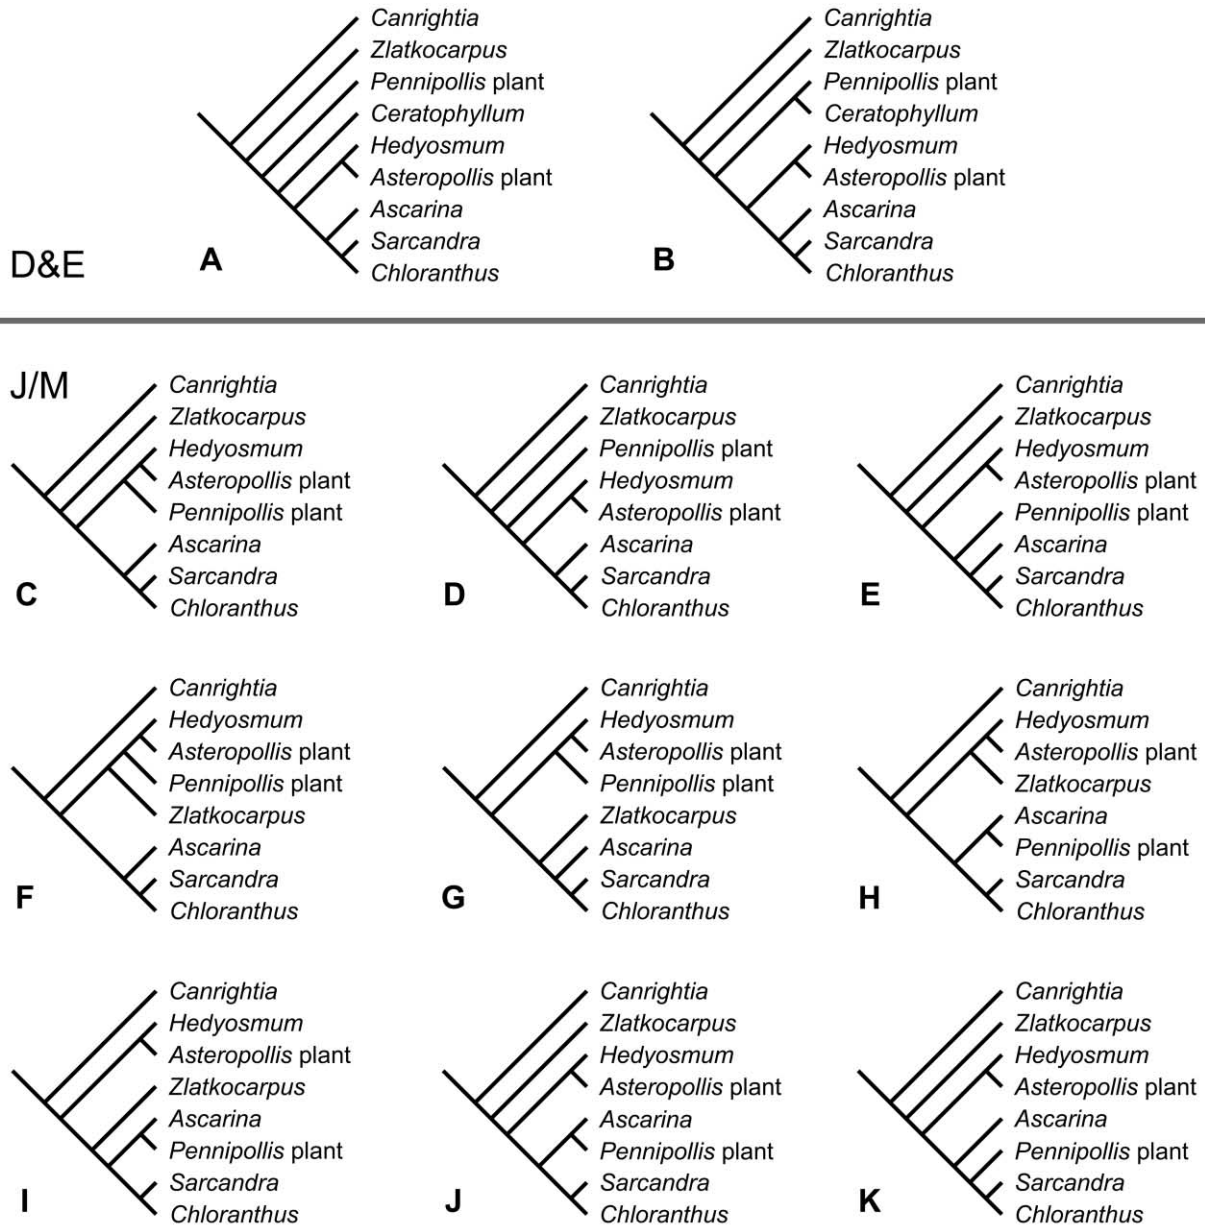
D&E

A
Canrightia
Zlatkocarpus
Pennipollis plant
Ceratophyllum
Hedyosmum
Asteropollis plant
Ascarina
Sarcandra
Chloranthus

B
Canrightia
Zlatkocarpus
Pennipollis plant
Ceratophyllum
Hedyosmum
Asteropollis plant
Ascarina
Sarcandra
Chloranthus

J/M

C
Canrightia
Zlatkocarpus
Hedyosmum
Asteropollis plant
Pennipollis plant
Ascarina
Sarcandra
Chloranthus

D
Canrightia
Zlatkocarpus
Pennipollis plant
Hedyosmum
Asteropollis plant
Ascarina
Sarcandra
Chloranthus

E
Canrightia
Zlatkocarpus
Hedyosmum
Asteropollis plant
Pennipollis plant
Ascarina
Sarcandra
Chloranthus

F
Canrightia
Hedyosmum
Asteropollis plant
Pennipollis plant
Zlatkocarpus
Ascarina
Sarcandra
Chloranthus

G
Canrightia
Hedyosmum
Asteropollis plant
Pennipollis plant
Zlatkocarpus
Ascarina
Sarcandra
Chloranthus

H
Canrightia
Hedyosmum
Asteropollis plant
Zlatkocarpus
Ascarina
Pennipollis plant
Sarcandra
Chloranthus

I
Canrightia
Hedyosmum
Asteropollis plant
Zlatkocarpus
Ascarina
Pennipollis plant
Sarcandra
Chloranthus

J
Canrightia
Zlatkocarpus
Hedyosmum
Asteropollis plant
Ascarina
Pennipollis plant
Sarcandra
Chloranthus

K
Canrightia
Zlatkocarpus
Hedyosmum
Asteropollis plant
Ascarina
Pennipollis plant
Sarcandra
Chloranthus